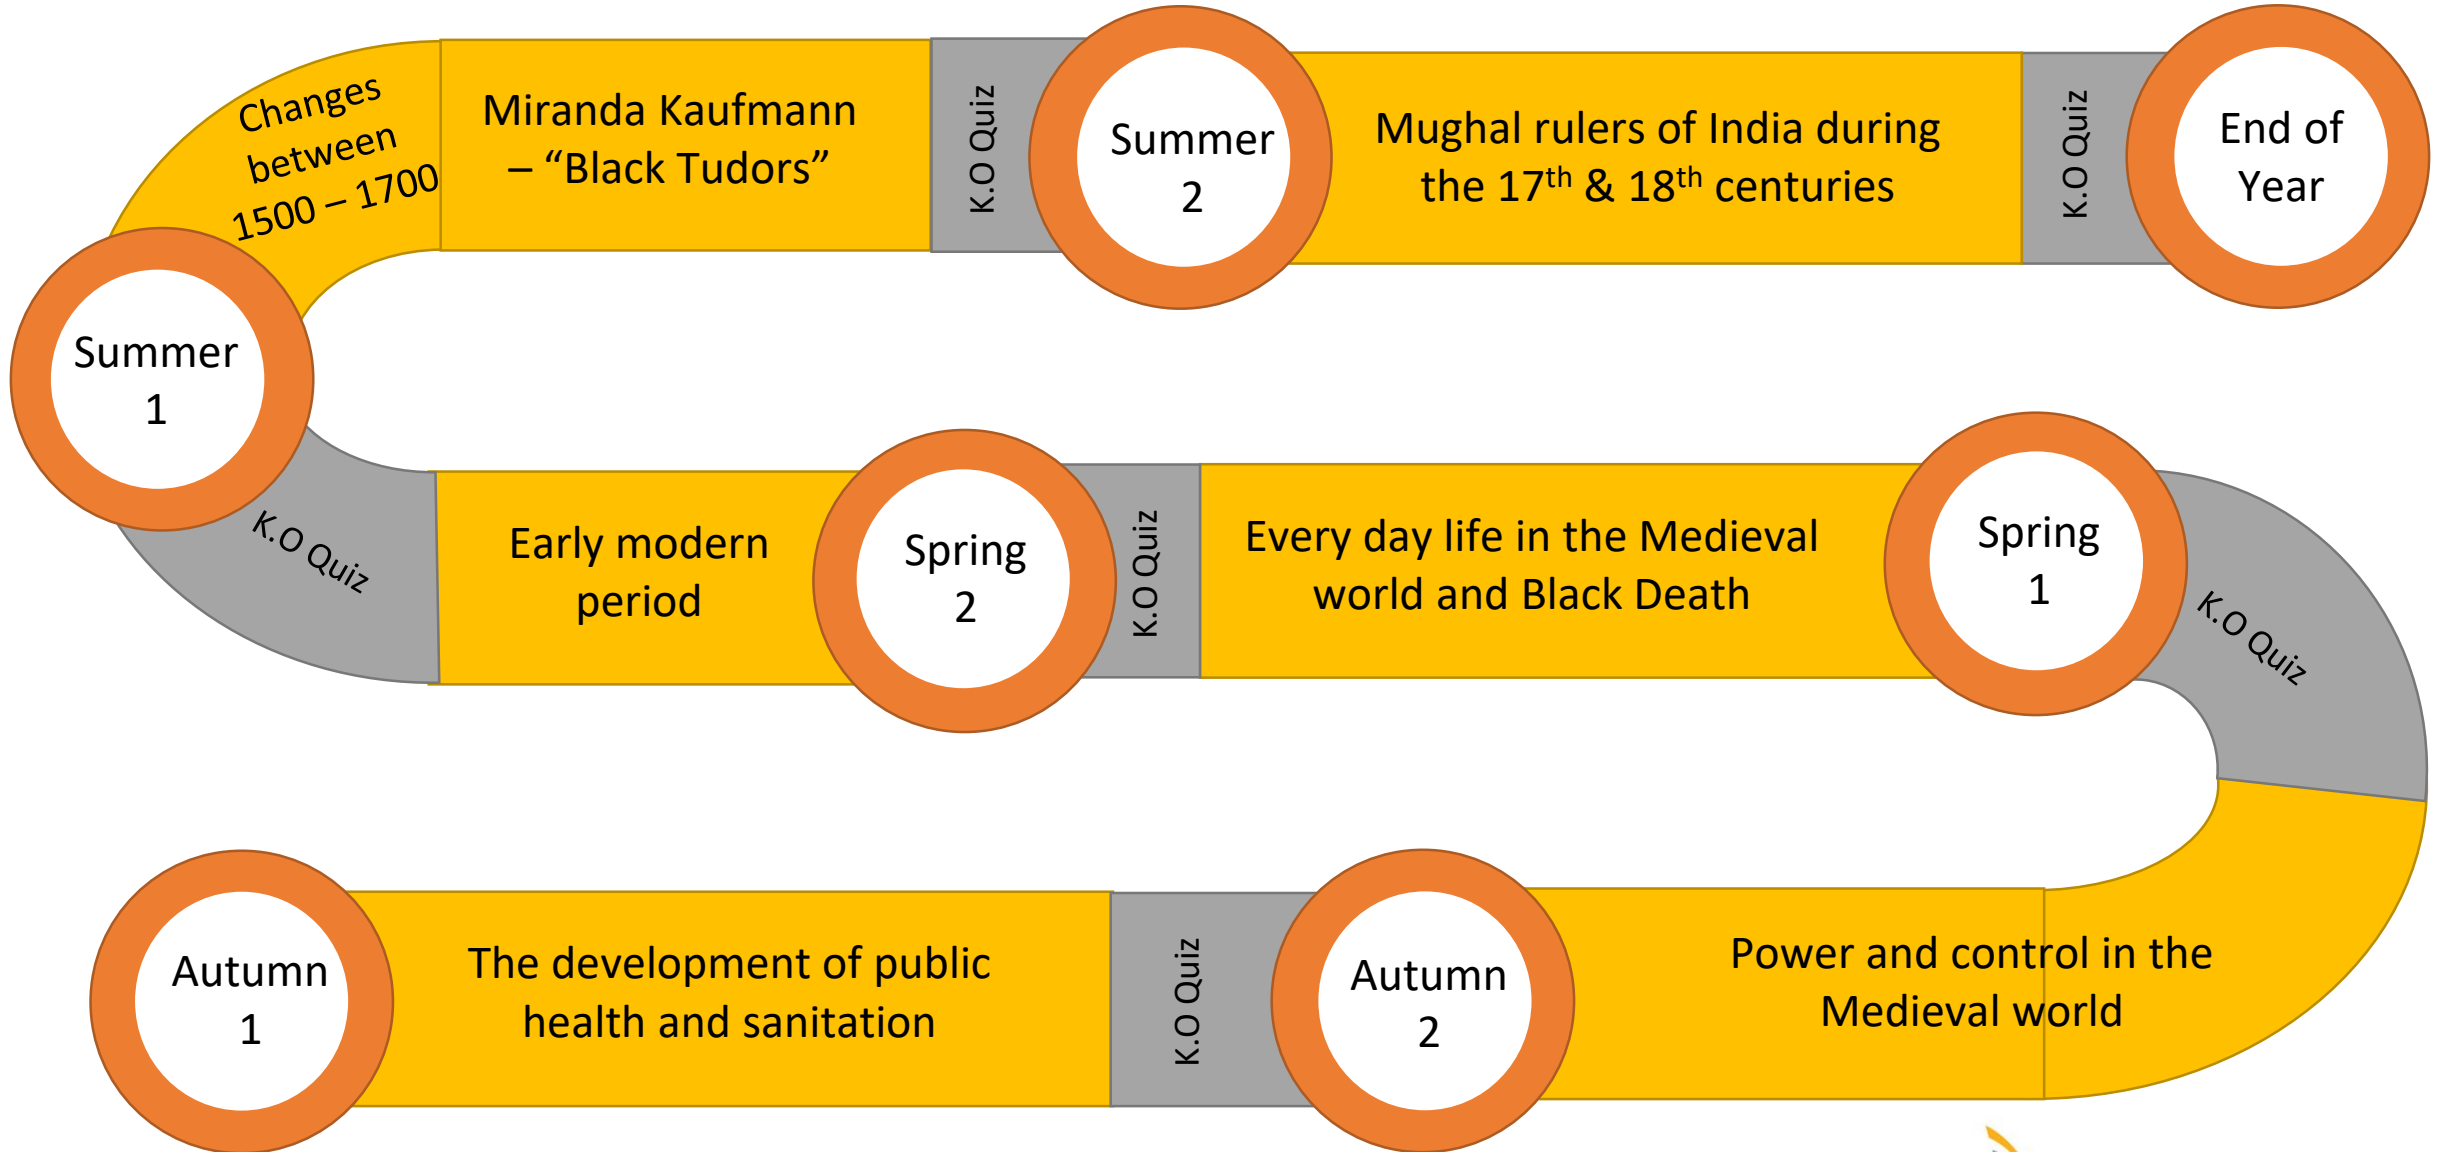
Autumn 1

The development of public health and sanitation

K.O Quiz

Autumn 2

Power and control in the Medieval world

K.O Quiz

Spring 1

Every day life in the Medieval world and Black Death

K.O Quiz

Spring 2

Early modern period

K.O Quiz

Summer 1

Changes between 1500 – 1700

Miranda Kaufmann – "Black Tudors"

K.O Quiz

Summer 2

Mughal rulers of India during the 17$^{th}$ & 18$^{th}$ centuries

K.O Quiz

End of Year